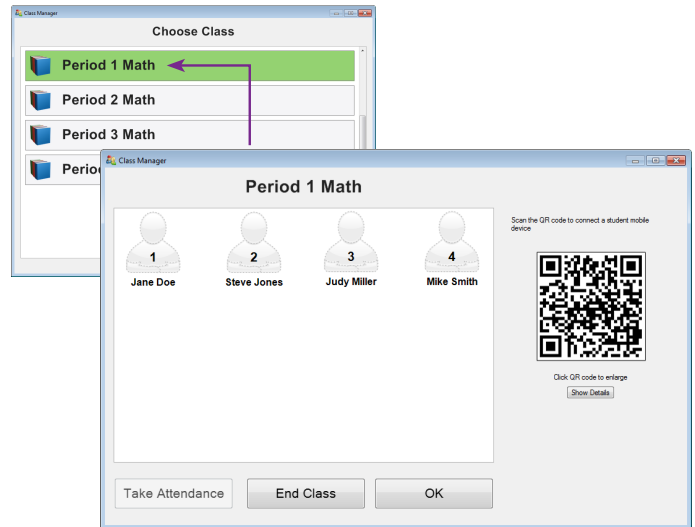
Class Manager

Choose Class

Period 1 Math

Period 2 Math

Period 3 Math

Perio

Class Manager

Period 1 Math

1
Jane Doe

2
Steve Jones

3
Judy Miller

4
Mike Smith

Scan the QR code to connect a student mobile device

Click QR code to enlarge

Show Details

Take Attendance

End Class

OK